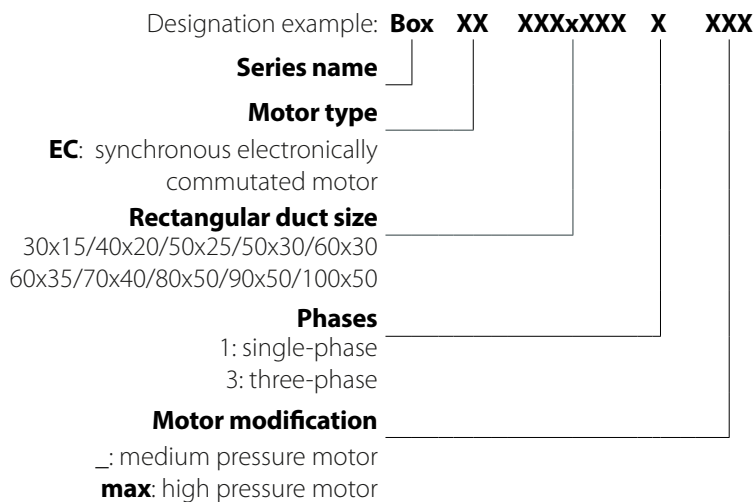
Designation example: **Box XX XXXxXXX X XXX**

**Series name**

**Motor type**

**EC**: synchronous electronically commutated motor

**Rectangular duct size**

30x15/40x20/50x25/50x30/60x30
60x35/70x40/80x50/90x50/100x50

**Phases**

1: single-phase
3: three-phase

**Motor modification**

_: medium pressure motor
**max**: high pressure motor